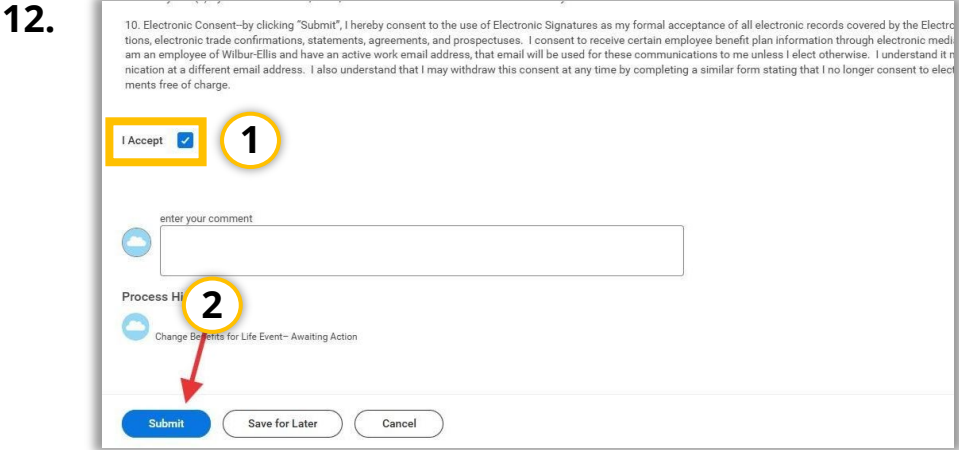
12.

10. Electronic Consent–by clicking "Submit", I hereby consent to the use of Electronic Signatures as my formal acceptance of all electronic records covered by the Electro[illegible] tions, electronic trade confirmations, statements, agreements, and prospectuses. I consent to receive certain employee benefit plan information through electronic medi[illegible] am an employee of Wilbur-Ellis and have an active work email address, that email will be used for these communications to me unless I elect otherwise. I understand it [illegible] nication at a different email address. I also understand that I may withdraw this consent at any time by completing a similar form stating that I no longer consent to elect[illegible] ments free of charge.

I Accept

1

enter your comment

Process Hi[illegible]

2

Change Be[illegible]efits for Life Event– Awaiting Action

Submit Save for Later Cancel